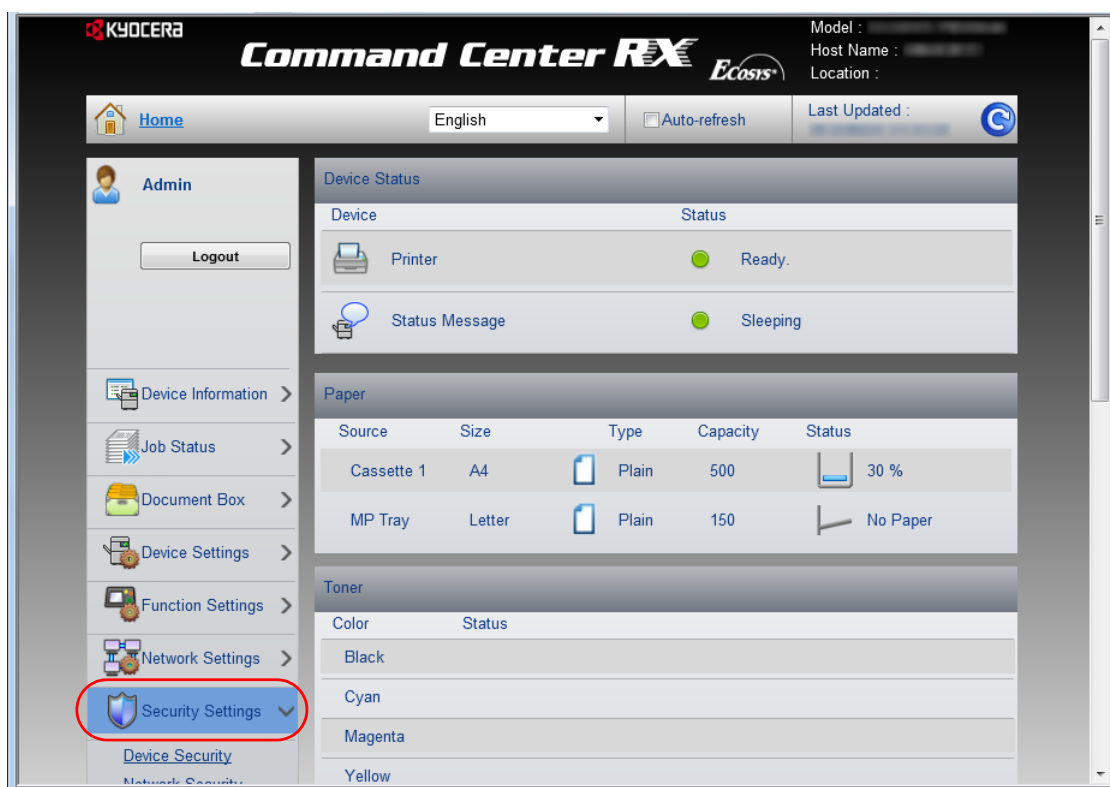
KYOCERA

Command Center RX Ecosys

Model : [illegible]
Host Name : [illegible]
Location :

Home English Auto-refresh Last Updated : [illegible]

Admin

Logout

Device Information
Job Status
Document Box
Device Settings
Function Settings
Network Settings
Security Settings
Device Security
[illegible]

Device Status

| Device | Status |
|---|---|
| Printer | Ready. |
| Status Message | Sleeping |

Paper

| Source | Size | Type | Capacity | Status |
|---|---|---|---|---|
| Cassette 1 | A4 | Plain | 500 | 30 % |
| MP Tray | Letter | Plain | 150 | No Paper |

Toner

| Color | Status |
|---|---|
| Black | |
| Cyan | |
| Magenta | |
| Yellow | |